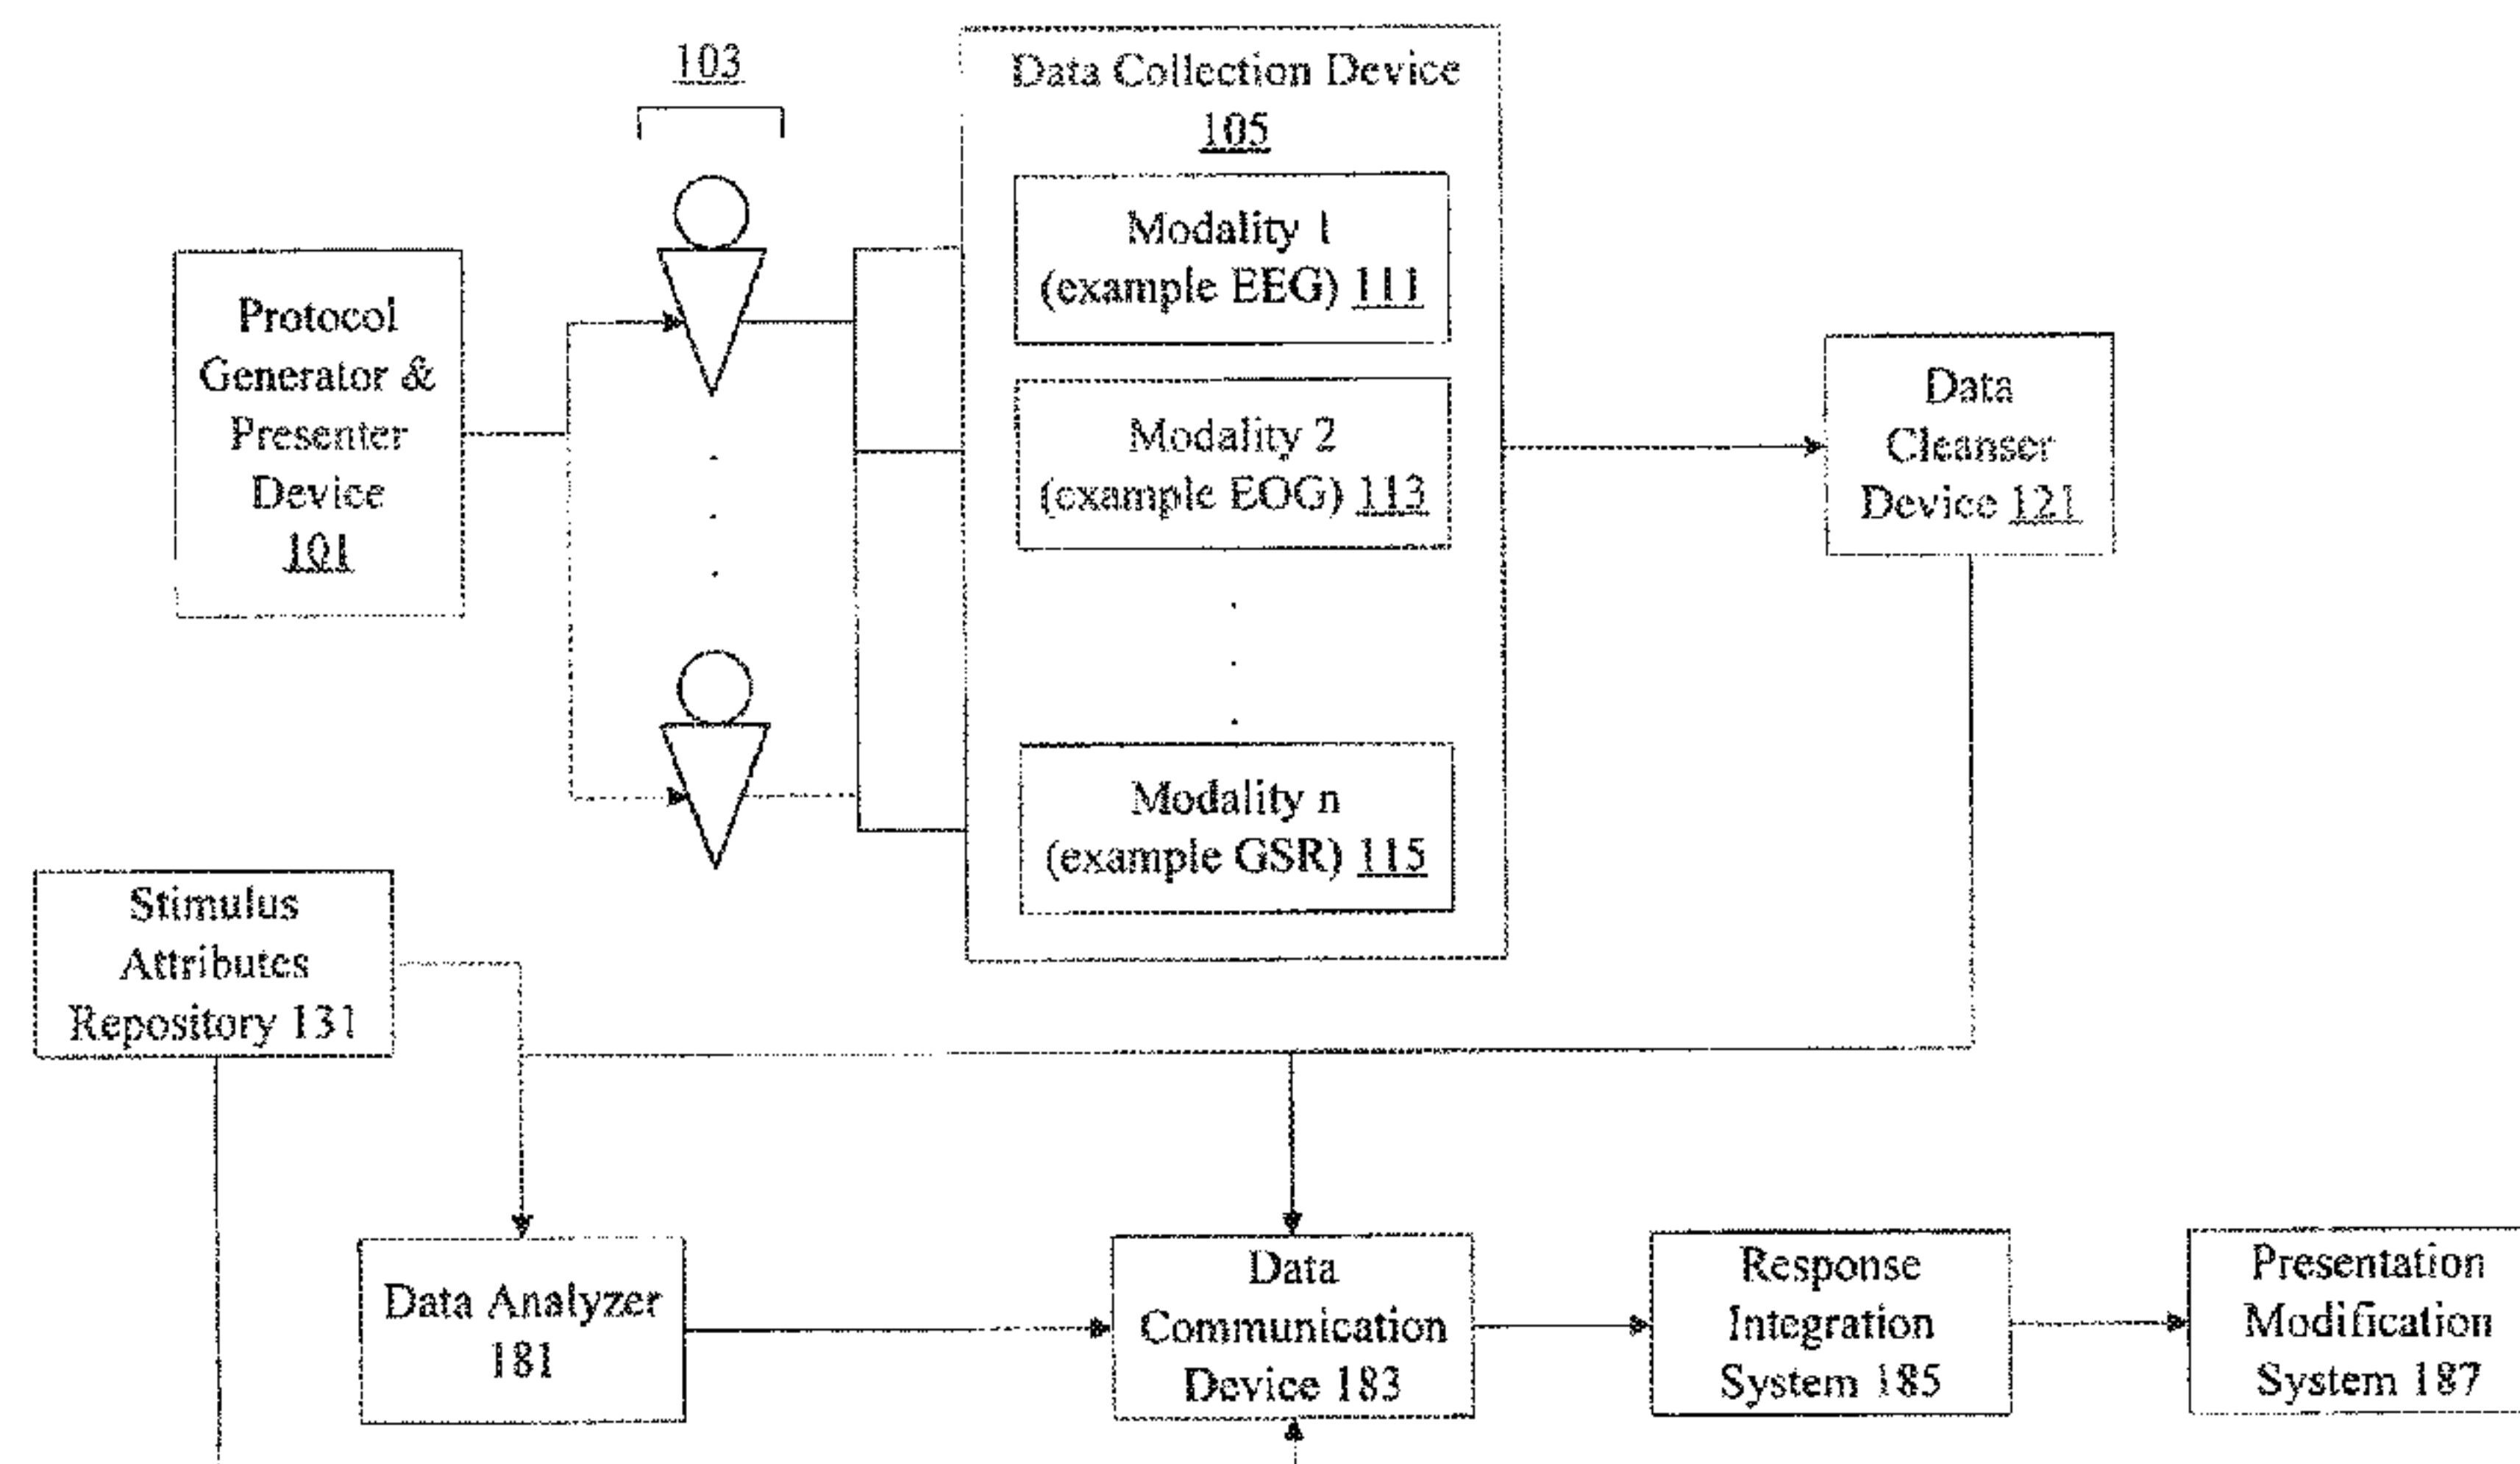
103

Data Collection Device
105

Modality 1
(example EEG) 111

Modality 2
(example EOG) 113

Modality n
(example GSR) 115

Protocol Generator & Presenter Device
101

Data Cleanser Device 121

Stimulus Attributes Repository 131

Data Analyzer 181

Data Communication Device 183

Response Integration System 185

Presentation Modification System 187